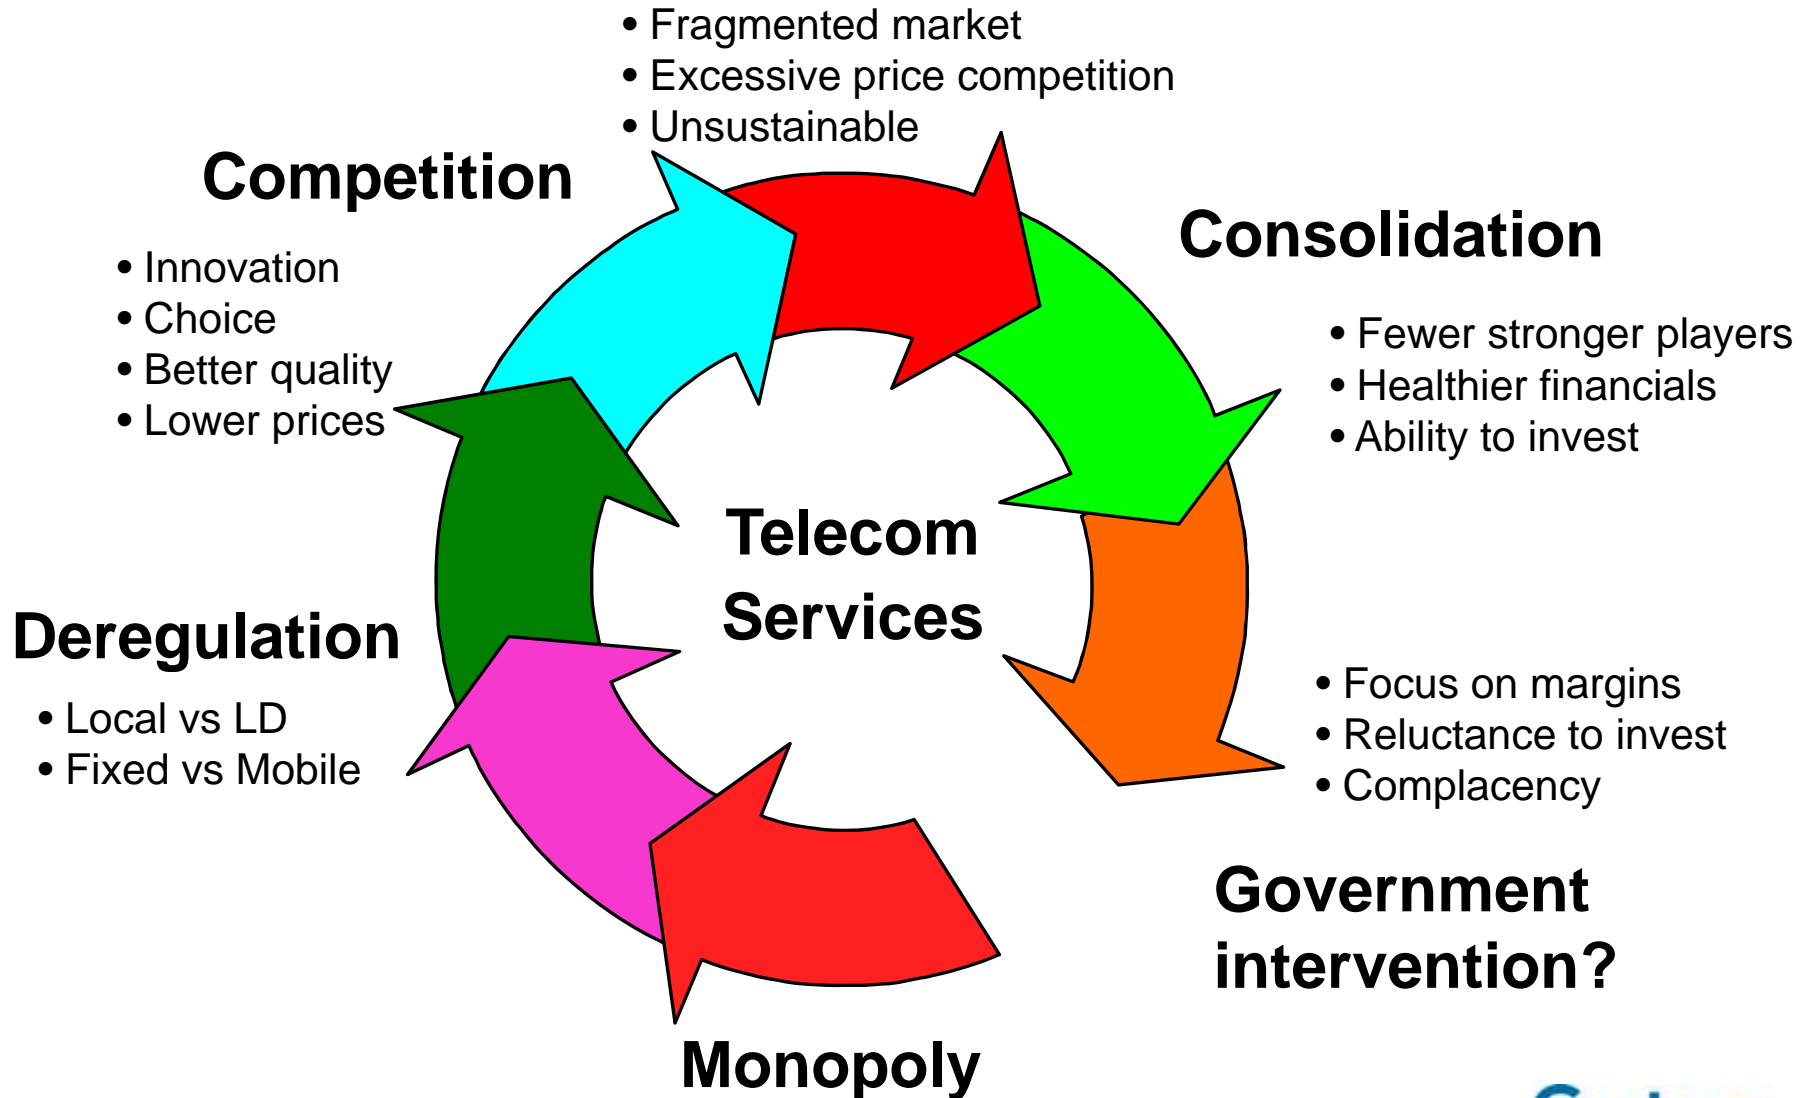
• Fragmented market
• Excessive price competition
• Unsustainable

Competition

• Innovation
• Choice
• Better quality
• Lower prices

Consolidation

• Fewer stronger players
• Healthier financials
• Ability to invest

Telecom Services

Deregulation

• Local vs LD
• Fixed vs Mobile

• Focus on margins
• Reluctance to invest
• Complacency

Government intervention?

Monopoly